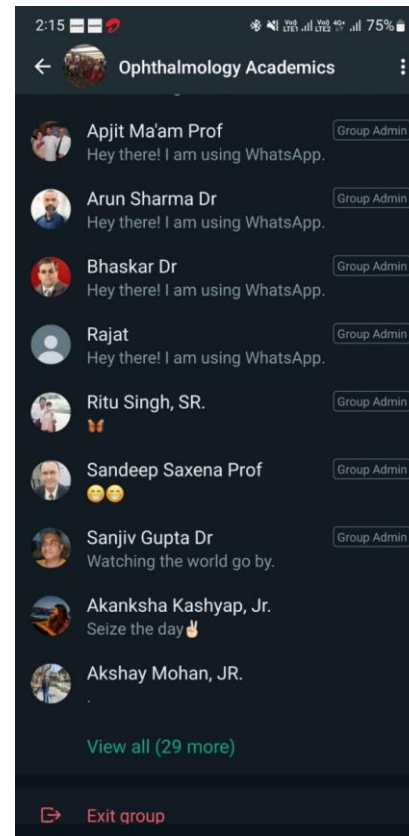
2:15 75%

Ophthalmology Academics

Apjit Ma'am Prof
Hey there! I am using WhatsApp.
Group Admin

Arun Sharma Dr
Hey there! I am using WhatsApp.
Group Admin

Bhaskar Dr
Hey there! I am using WhatsApp.
Group Admin

Rajat
Hey there! I am using WhatsApp.
Group Admin

Ritu Singh, SR.
🦋
Group Admin

Sandeep Saxena Prof
😁😁
Group Admin

Sanjiv Gupta Dr
Watching the world go by.
Group Admin

Akanksha Kashyap, Jr.
Seize the day✌️

Akshay Mohan, JR.
.

View all (29 more)

Exit group